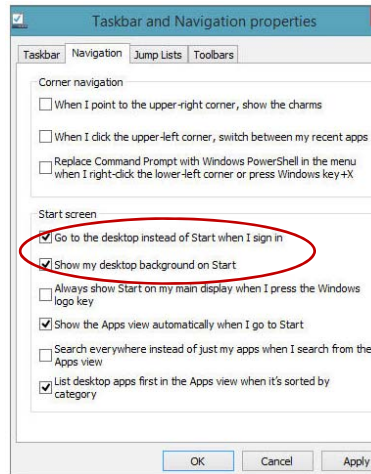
Taskbar and Navigation properties

Taskbar | Navigation | Jump Lists | Toolbars

Corner navigation

When I point to the upper-right corner, show the charms

When I click the upper-left corner, switch between my recent apps

Replace Command Prompt with Windows PowerShell in the menu when I right-click the lower-left corner or press Windows key+X

Start screen

Go to the desktop instead of Start when I sign in

Show my desktop background on Start

Always show Start on my main display when I press the Windows logo key

Show the Apps view automatically when I go to Start

Search everywhere instead of just my apps when I search from the Apps view

List desktop apps first in the Apps view when it's sorted by category

OK | Cancel | Apply